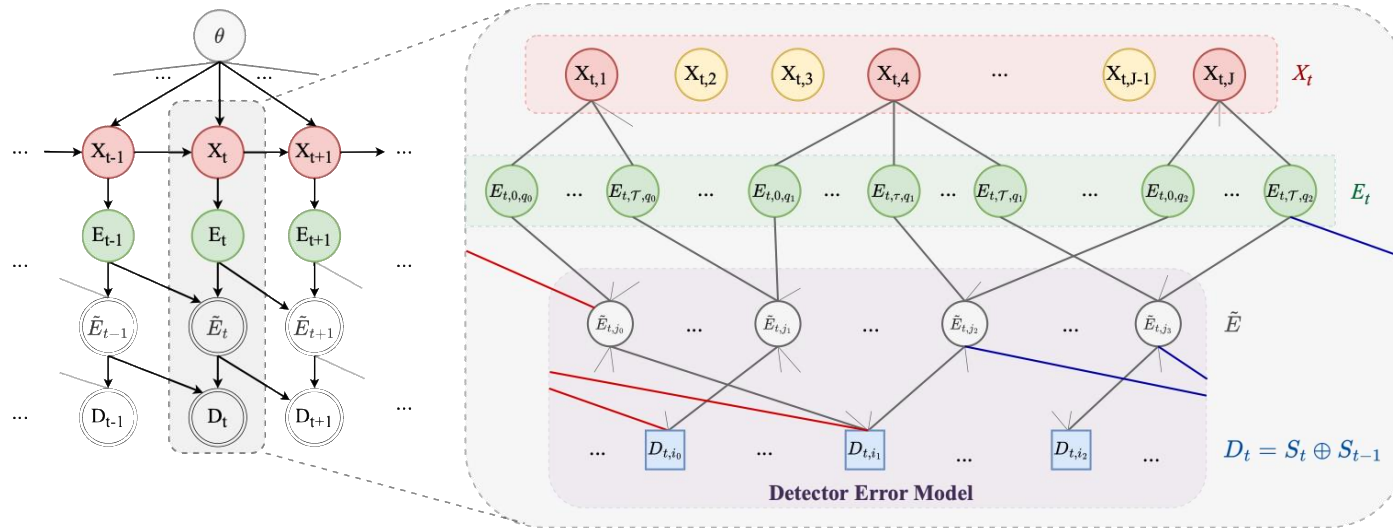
$\theta$

...

...

...

$X_{t-1}$

$X_t$

$X_{t+1}$

...

...

$E_{t-1}$

$E_t$

$E_{t+1}$

...

...

$\tilde{E}_{t-1}$

$\tilde{E}_t$

$\tilde{E}_{t+1}$

...

$D_{t-1}$

$D_t$

$D_{t+1}$

...

$X_{t,1}$ $X_{t,2}$ $X_{t,3}$ $X_{t,4}$ ... $X_{t,J-1}$ $X_{t,J}$ $X_t$

$E_{t,0,q_0}$ ... $E_{t,\mathcal{T},q_0}$ ... $E_{t,0,q_1}$ ... $E_{t,\mathcal{T},q_1}$ $E_{t,\mathcal{T},q_1}$ ... $E_{t,0,q_2}$ ... $E_{t,\mathcal{T},q_2}$ $E_t$

$\tilde{E}_{t,j_0}$ ... $\tilde{E}_{t,j_1}$ ... $\tilde{E}_{t,j_2}$ ... $\tilde{E}_{t,j_3}$ $\tilde{E}$

... $D_{t,i_0}$ ... $D_{t,i_1}$ ... $D_{t,i_2}$ ... $D_t = S_t \oplus S_{t-1}$

Detector Error Model